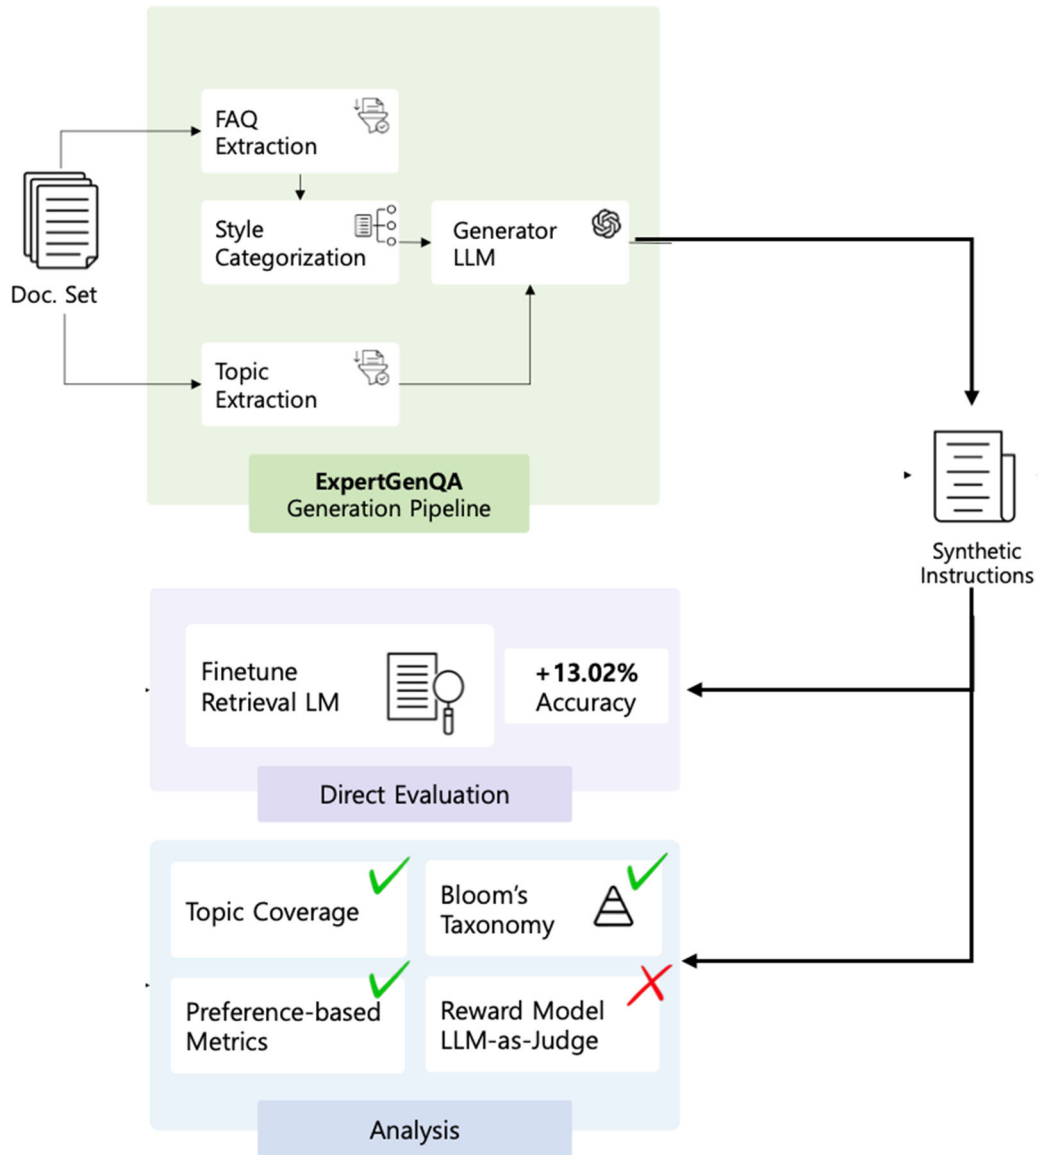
FAQ Extraction

Style Categorization

Generator LLM

Doc. Set

Topic Extraction

ExpertGenQA
Generation Pipeline

Synthetic Instructions

Finetune Retrieval LM

+13.02% Accuracy

Direct Evaluation

Topic Coverage

Bloom's Taxonomy

Preference-based Metrics

Reward Model LLM-as-Judge

Analysis